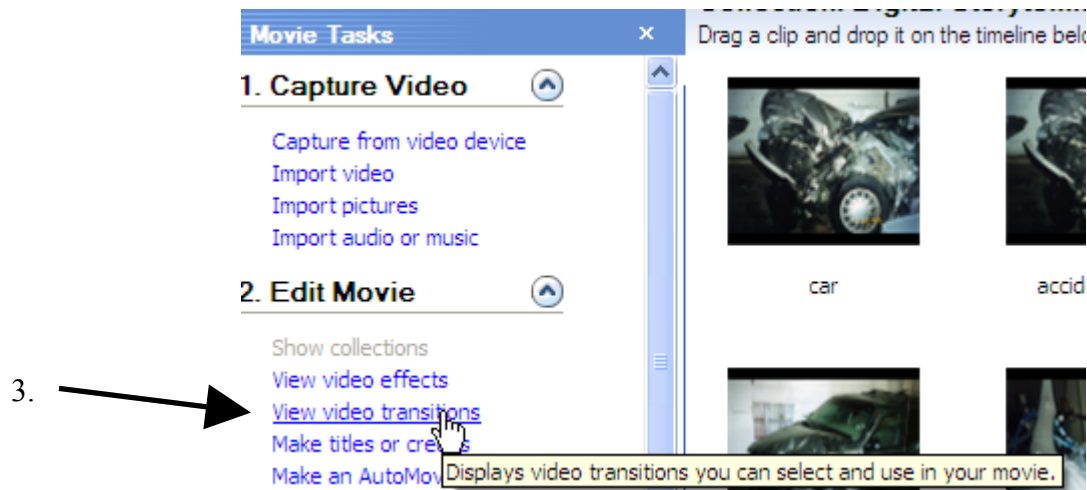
Movie Tasks ×

Drag a clip and drop it on the timeline belo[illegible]

1. Capture Video

Capture from video device
Import video
Import pictures
Import audio or music

2. Edit Movie

Show collections
View video effects
View video transitions
Make titles or cre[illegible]
Make an AutoMov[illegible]

3.

Displays video transitions you can select and use in your movie.

car

accid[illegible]